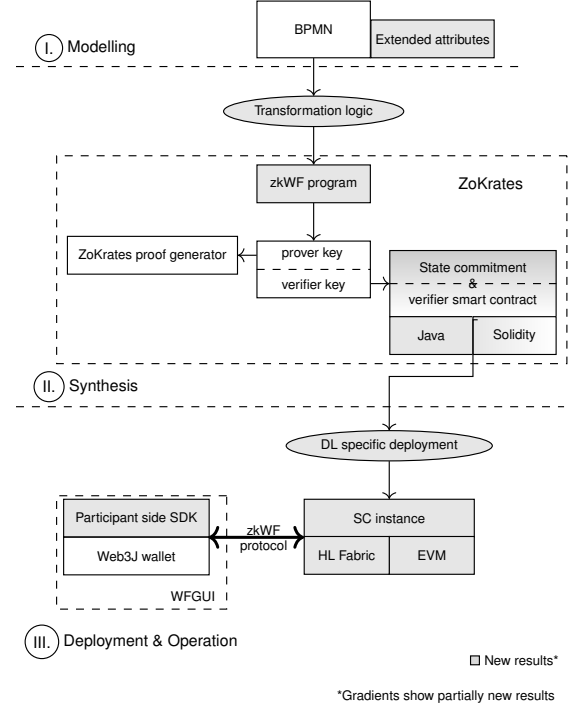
BPMN

Extended attributes

I. Modelling

Transformation logic

zkWF program

ZoKrates

ZoKrates proof generator

prover key

verifier key

State commitment & verifier smart contract

Java

Solidity

II. Synthesis

DL specific deployment

Participant side SDK

Web3J wallet

zkWF protocol

SC instance

HL Fabric

EVM

WFGUI

III. Deployment & Operation

New results*

*Gradients show partially new results